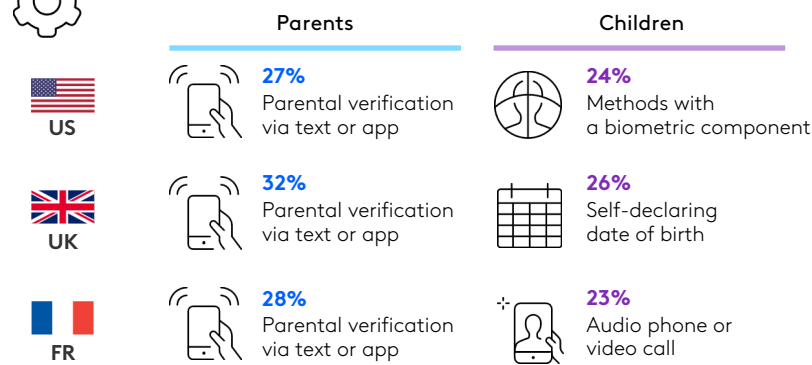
| | Parents | Children |
|---|---|---|
| US | 27% Parental verification via text or app | 24% Methods with a biometric component |
| UK | 32% Parental verification via text or app | 26% Self-declaring date of birth |
| FR | 28% Parental verification via text or app | 23% Audio phone or video call |